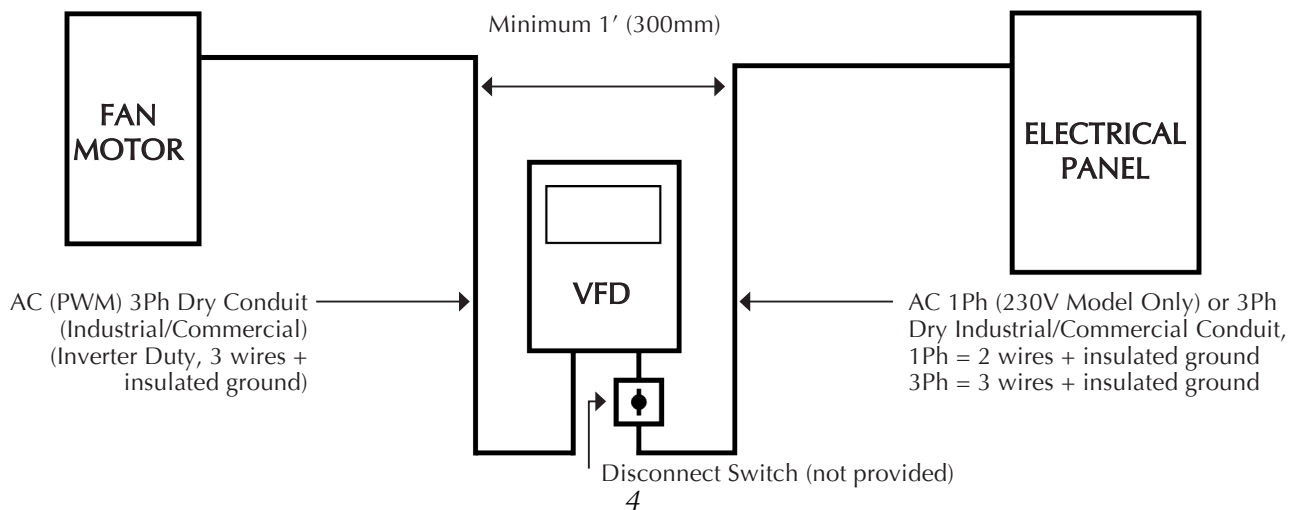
Minimum 1′ (300mm)

FAN MOTOR

ELECTRICAL PANEL

VFD

AC (PWM) 3Ph Dry Conduit (Industrial/Commercial) (Inverter Duty, 3 wires + insulated ground)

AC 1Ph (230V Model Only) or 3Ph Dry Industrial/Commercial Conduit, 1Ph = 2 wires + insulated ground 3Ph = 3 wires + insulated ground

Disconnect Switch (not provided)

4